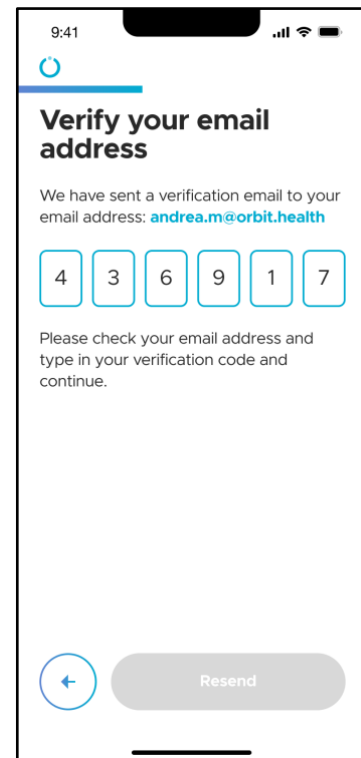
9:41

Verify your email address

We have sent a verification email to your email address: andrea.m@orbit.health

| 4 | 3 | 6 | 9 | 1 | 7 |
|---|---|---|---|---|---|

Please check your email address and type in your verification code and continue.

Resend